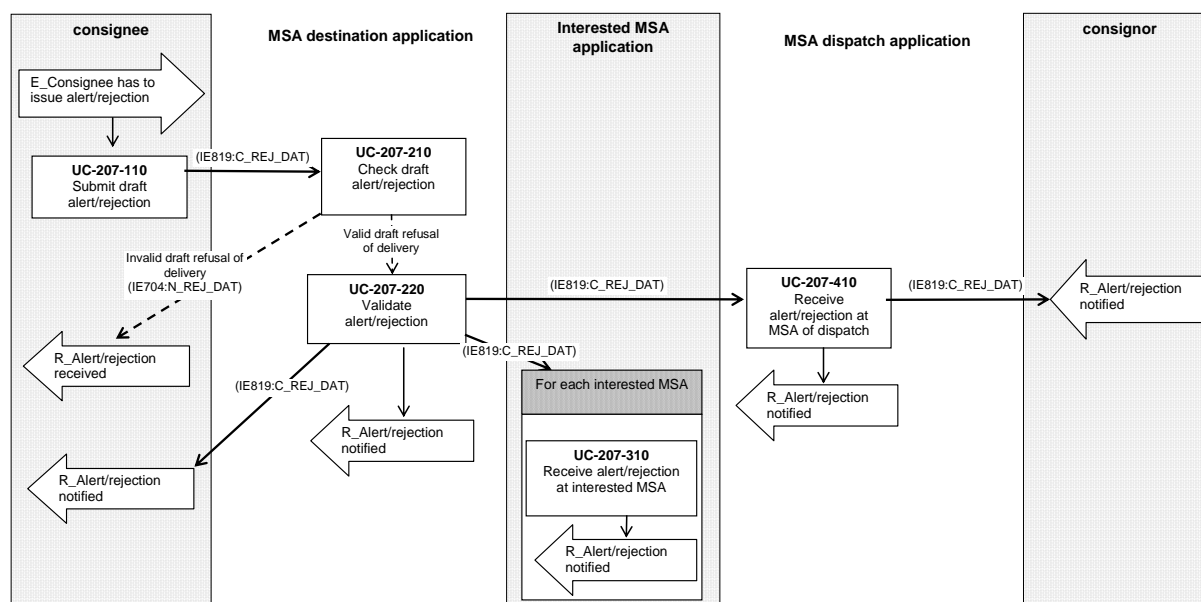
consignee

MSA destination application

Interested MSA application

MSA dispatch application

consignor

E_Consignee has to issue alert/rejection

UC-207-110
Submit draft alert/rejection

(IE819:C_REJ_DAT)

UC-207-210
Check draft alert/rejection

Valid draft refusal of delivery

Invalid draft refusal of delivery (IE704:N_REJ_DAT)

UC-207-220
Validate alert/rejection

(IE819:C_REJ_DAT)

UC-207-410
Receive alert/rejection at MSA of dispatch

(IE819:C_REJ_DAT)

R_Alert/rejection notified

R_Alert/rejection received

(IE819:C_REJ_DAT)

For each interested MSA

(IE819:C_REJ_DAT)

R_Alert/rejection notified

R_Alert/rejection notified

UC-207-310
Receive alert/rejection at interested MSA

R_Alert/rejection notified

R_Alert/rejection notified